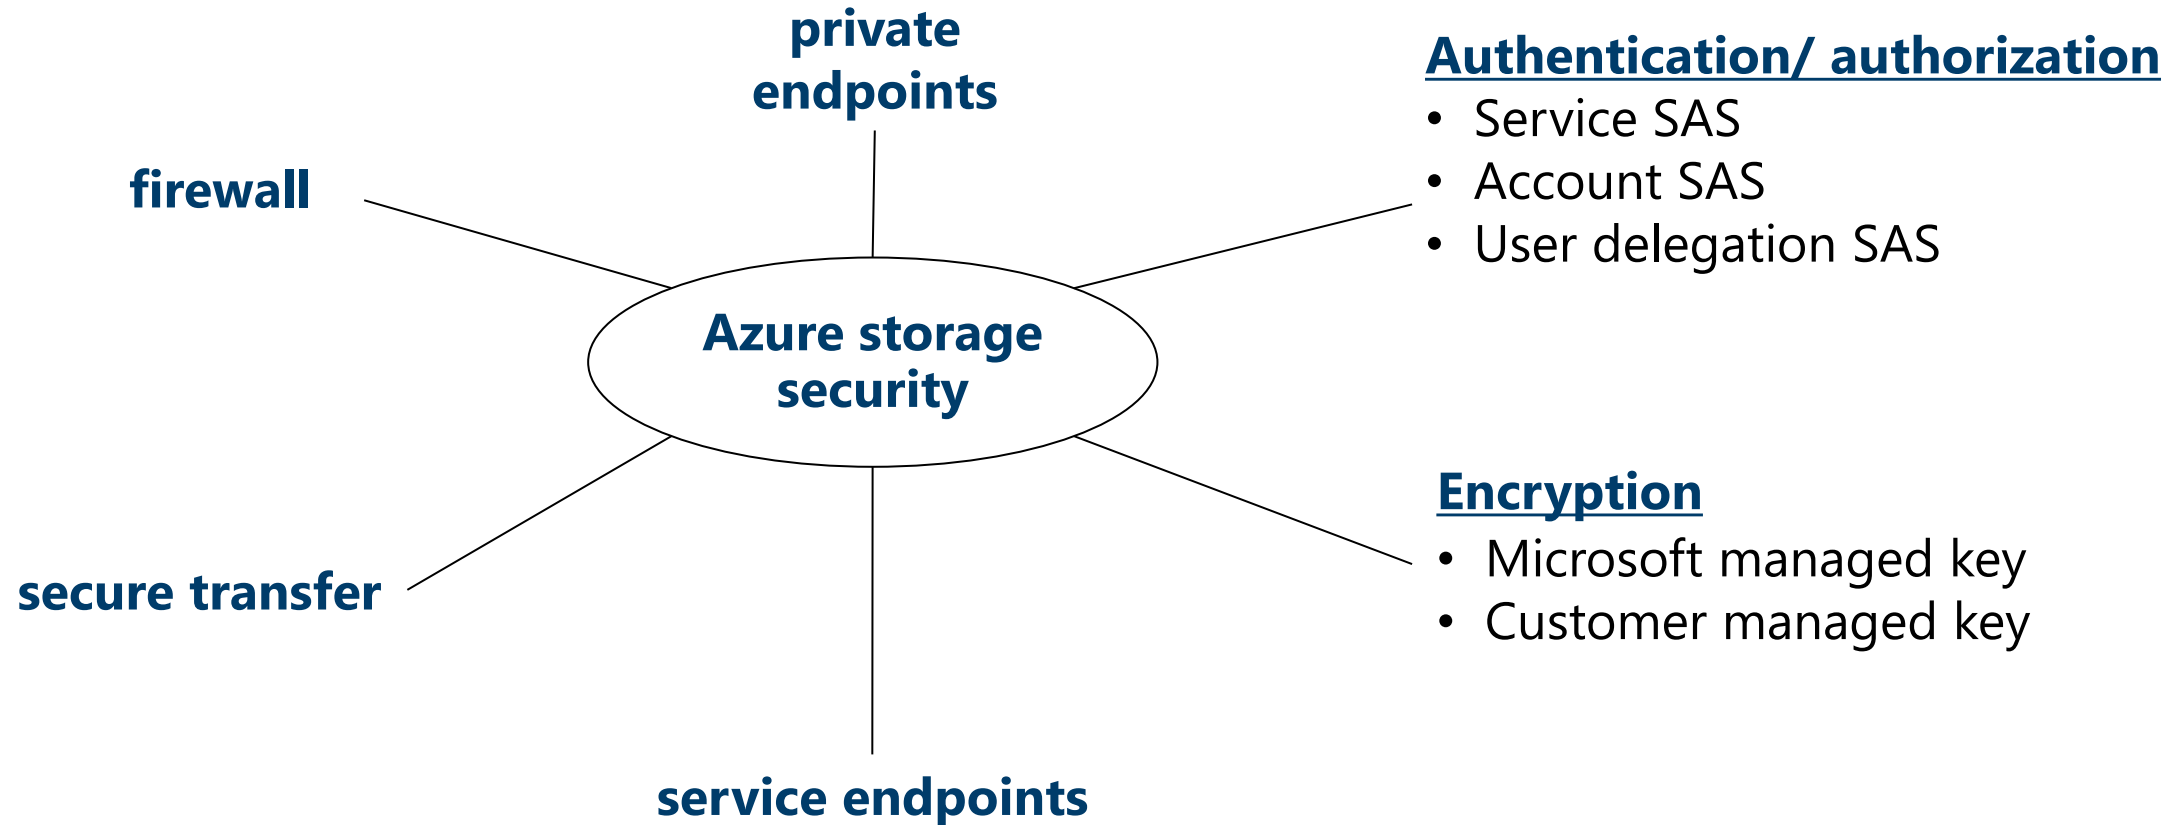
private endpoints

Authentication/ authorization
• Service SAS
• Account SAS
• User delegation SAS

firewall

Azure storage security

Encryption
• Microsoft managed key
• Customer managed key

secure transfer

service endpoints